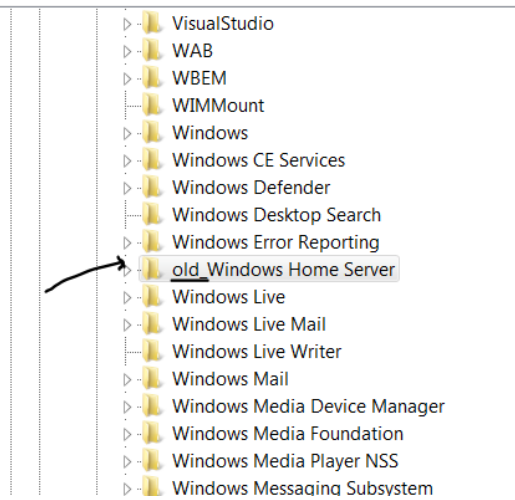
VisualStudio
WAB
WBEM
WIMMount
Windows
Windows CE Services
Windows Defender
Windows Desktop Search
Windows Error Reporting
old_Windows Home Server
Windows Live
Windows Live Mail
Windows Live Writer
Windows Mail
Windows Media Device Manager
Windows Media Foundation
Windows Media Player NSS
Windows Messaging Subsystem